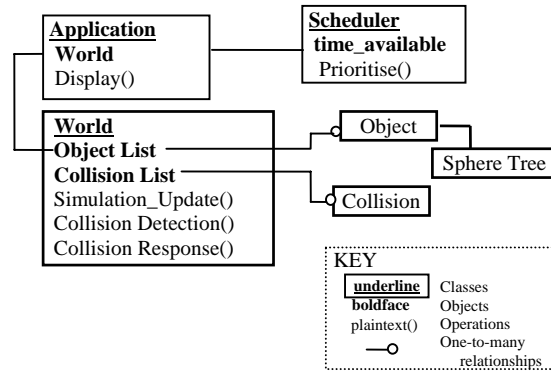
Application
World
Display()

Scheduler
time_available
Prioritise()

World
Object List
Collision List
Simulation_Update()
Collision Detection()
Collision Response()

Object

Sphere Tree

Collision

KEY
underline Classes
boldface Objects
plaintext() Operations
One-to-many relationships